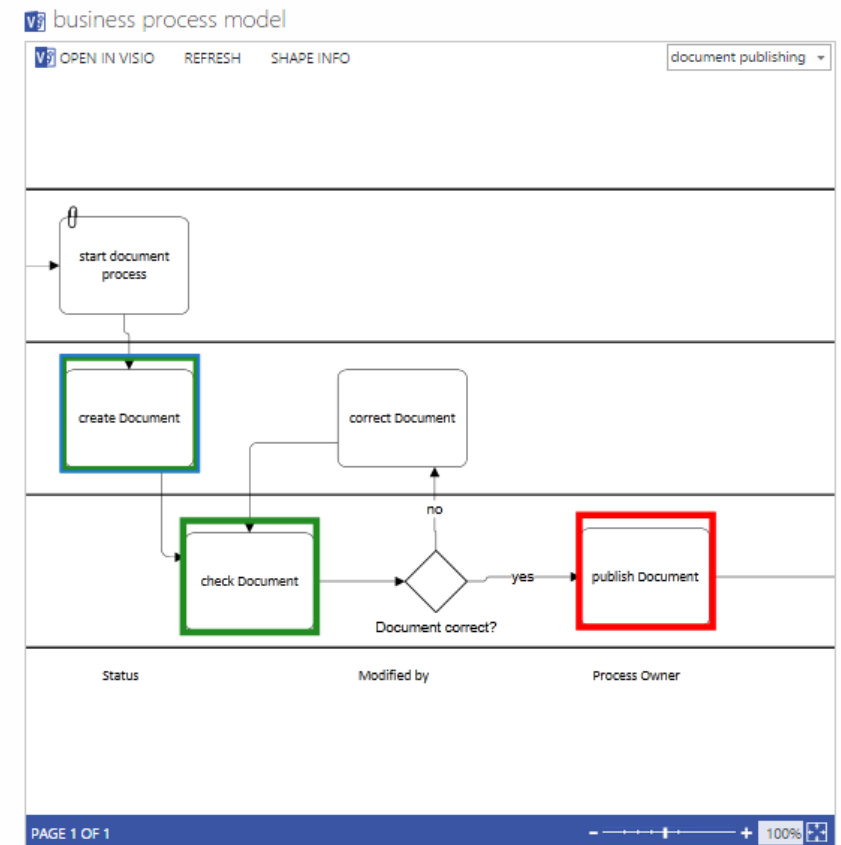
business process model

OPEN IN VISIO REFRESH SHAPE INFO

document publishing

start document process

create Document

correct Document

no

check Document

yes

publish Document

Document correct?

Status

Modified by

Process Owner

PAGE 1 OF 1

- +

100%